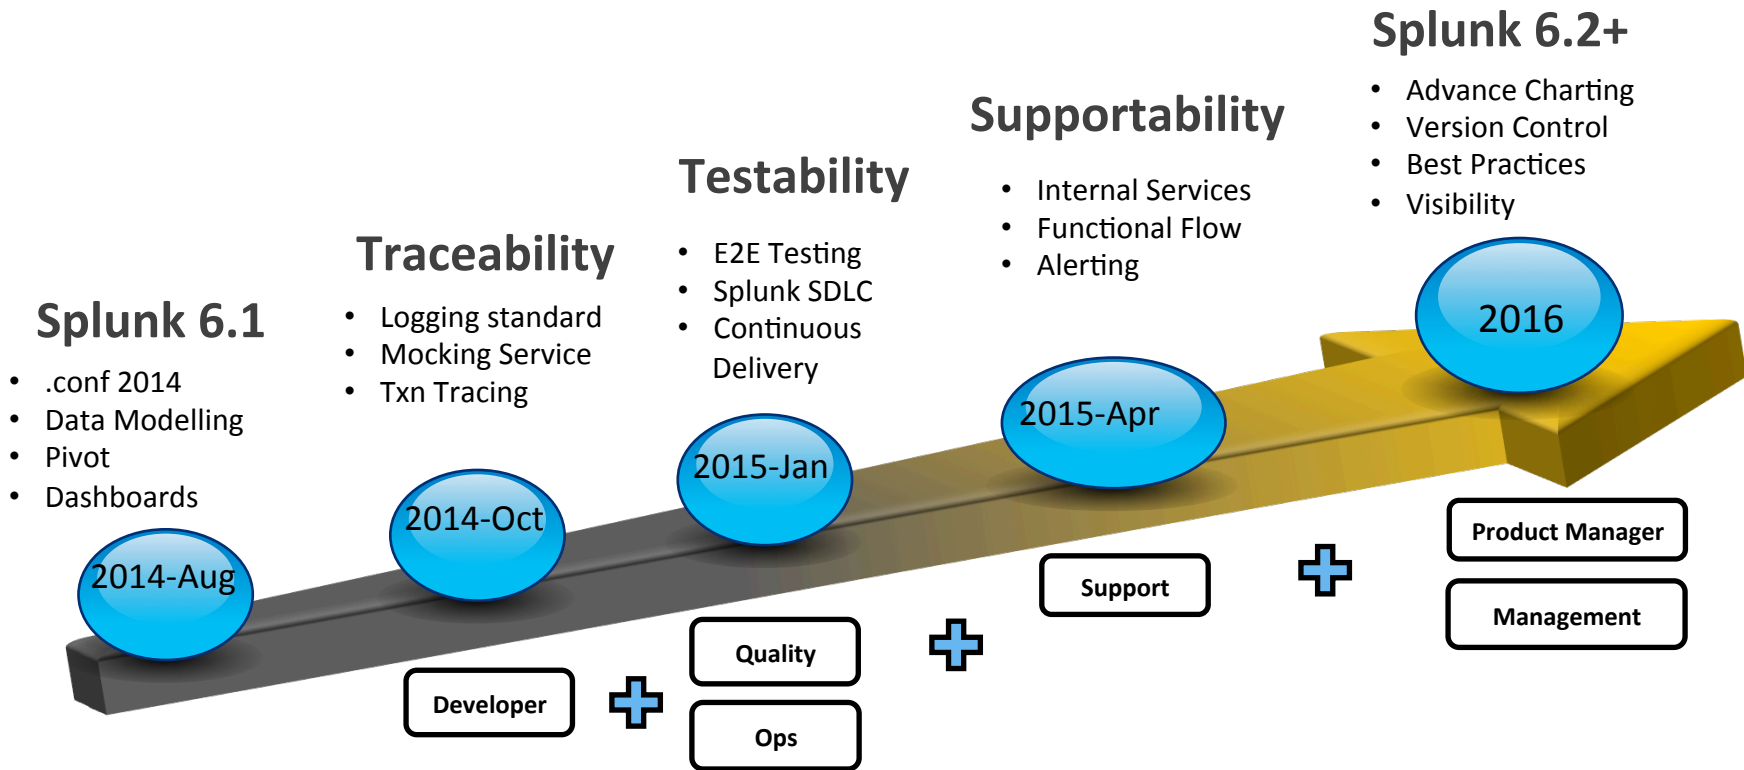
Splunk 6.1

- .conf 2014
- Data Modelling
- Pivot
- Dashboards

2014-Aug

Traceability

- Logging standard
- Mocking Service
- Txn Tracing

2014-Oct

Developer

Testability

- E2E Testing
- Splunk SDLC
- Continuous Delivery

2015-Jan

Quality

Ops

Supportability

- Internal Services
- Functional Flow
- Alerting

2015-Apr

Support

Splunk 6.2+

- Advance Charting
- Version Control
- Best Practices
- Visibility

2016

Product Manager

Management